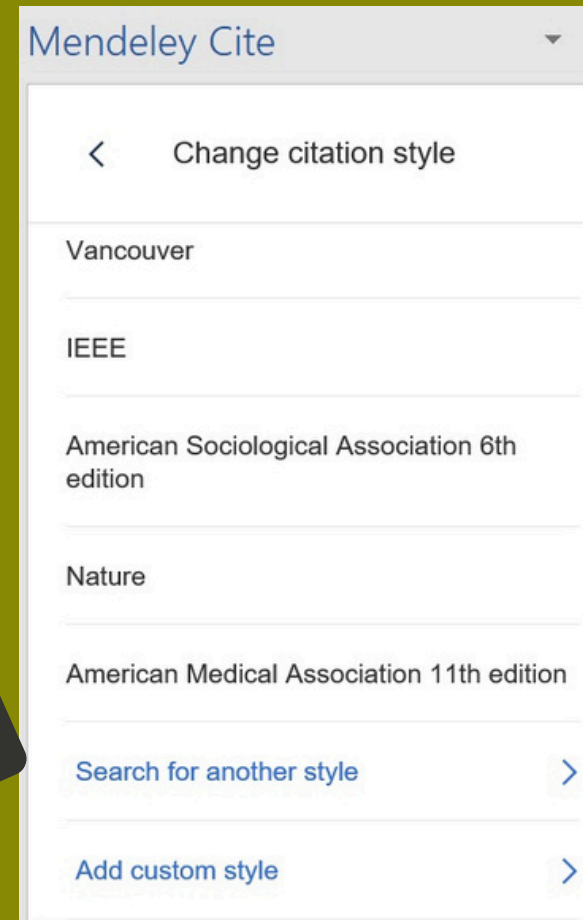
Mendeley Cite

<

Change citation style

Vancouver

IEEE

American Sociological Association 6th edition

Nature

American Medical Association 11th edition

Search for another style >

Add custom style >